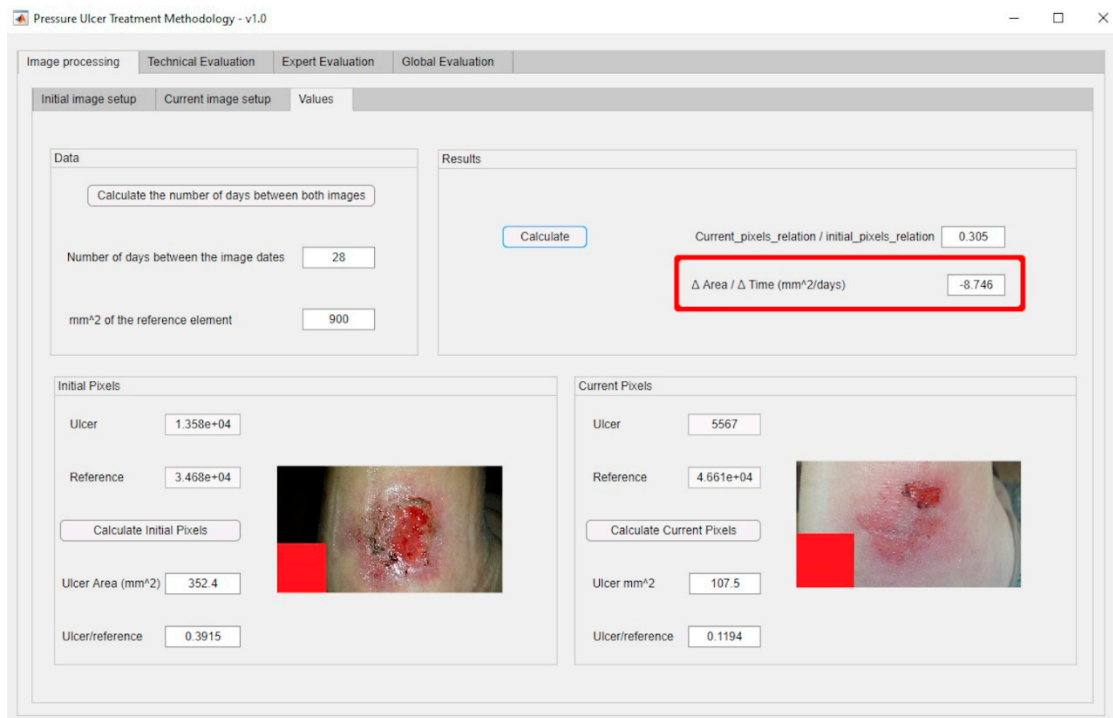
Pressure Ulcer Treatment Methodology - v1.0

Image processing | Technical Evaluation | Expert Evaluation | Global Evaluation

Initial image setup | Current image setup | Values

Data

Calculate the number of days between both images

Number of days between the image dates 28

mm^2 of the reference element 900

Results

Calculate

Current_pixels_relation / initial_pixels_relation 0.305

Δ Area / Δ Time (mm^2/days) -8.746

Initial Pixels

Ulcer 1.358e+04

Reference 3.468e+04

Calculate Initial Pixels

Ulcer Area (mm^2) 352.4

Ulcer/reference 0.3915

Current Pixels

Ulcer 5567

Reference 4.661e+04

Calculate Current Pixels

Ulcer mm^2 107.5

Ulcer/reference 0.1194